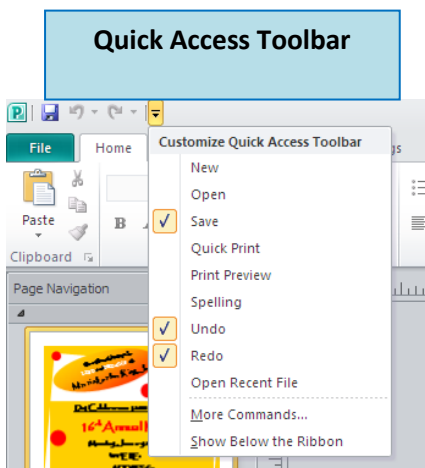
Quick Access Toolbar

File
Home
Paste
Clipboard
B
Page Navigation

Customize Quick Access Toolbar
New
Open
Save
Quick Print
Print Preview
Spelling
Undo
Redo
Open Recent File
More Commands...
Show Below the Ribbon

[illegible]
16th Annual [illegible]
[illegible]